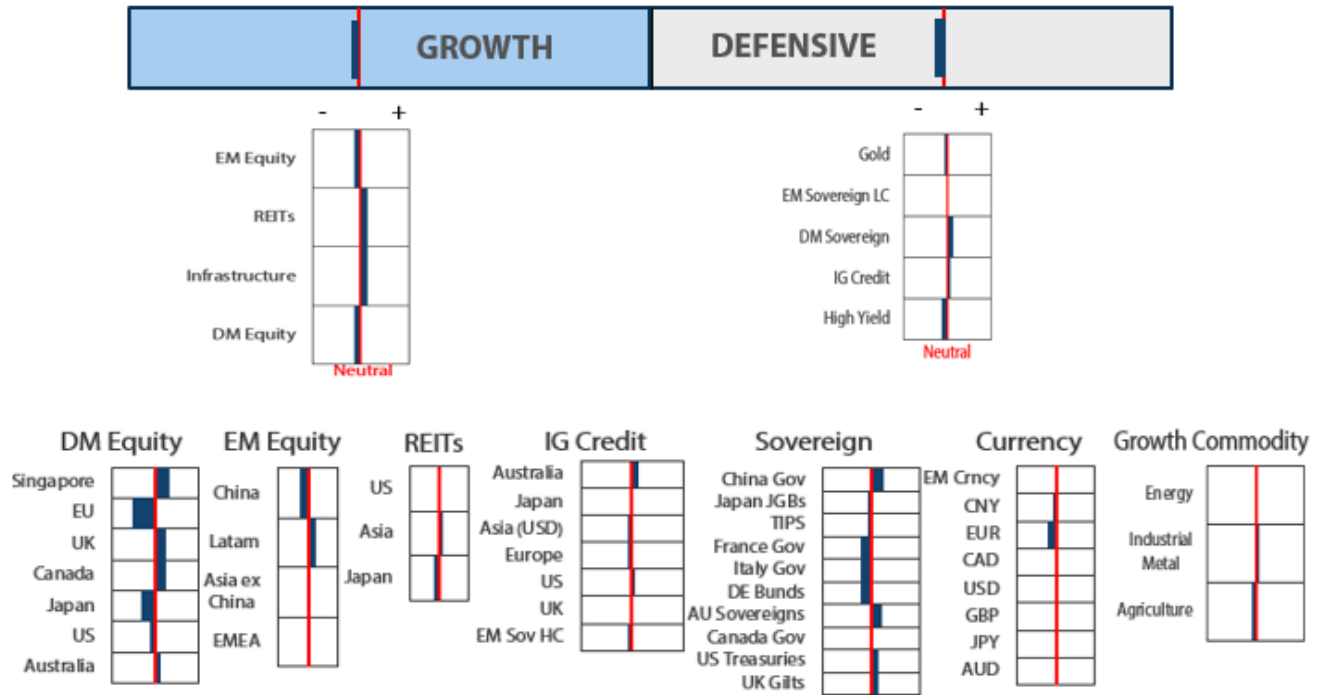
GROWTH

DEFENSIVE

- +

EM Equity

REITs

Infrastructure

DM Equity

Neutral

- +

Gold

EM Sovereign LC

DM Sovereign

IG Credit

High Yield

Neutral

DM Equity

Singapore
EU
UK
Canada
Japan
US
Australia

EM Equity

China
Latam
Asia ex China
EMEA

REITs

US
Asia
Japan

IG Credit

Australia
Japan
Asia (USD)
Europe
US
UK
EM Sov HC

Sovereign

China Gov
Japan JGBs
TIPS
France Gov
Italy Gov
DE Bunds
AU Sovereigns
Canada Gov
US Treasuries
UK Gilts

Currency

EM Crncy
CNY
EUR
CAD
USD
GBP
JPY
AUD

Growth Commodity

Energy
Industrial Metal
Agriculture